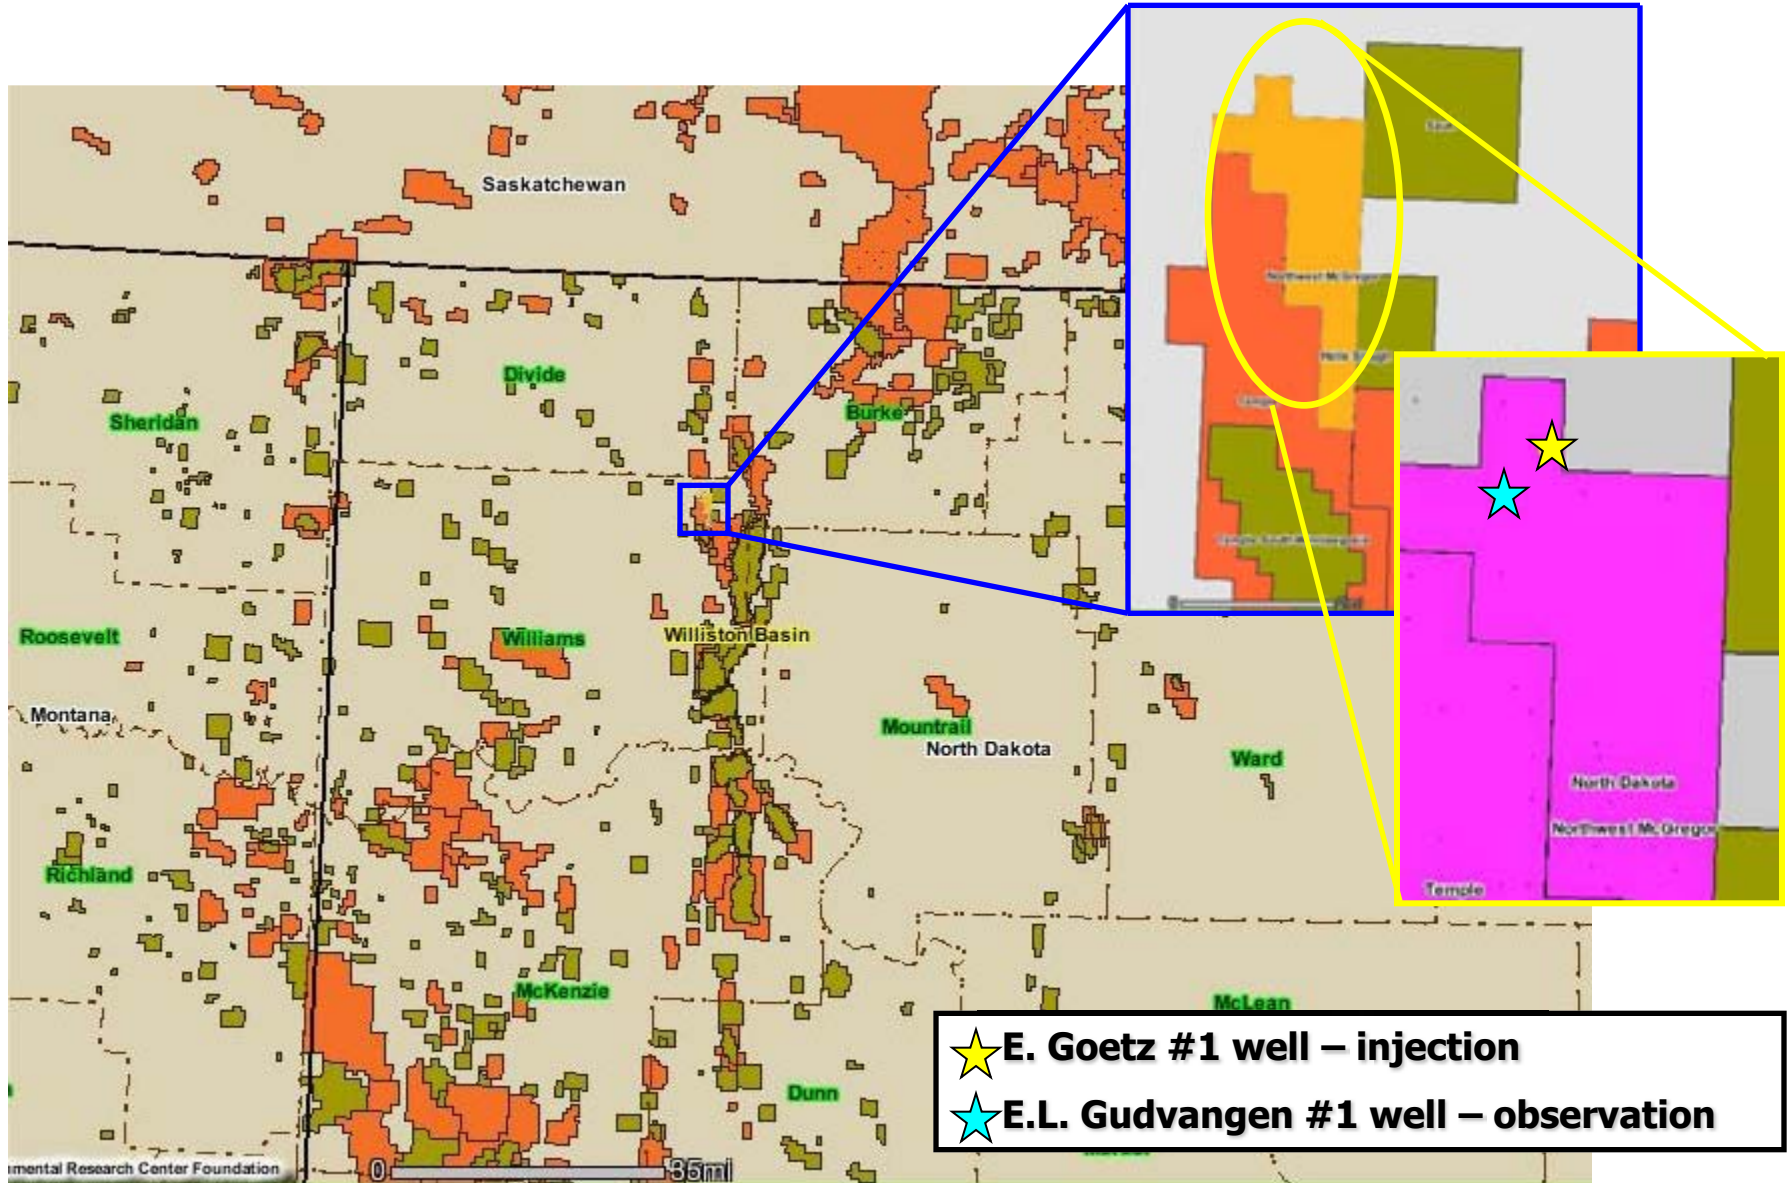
Saskatchewan

Divide

Sheridan

Burke

Roosevelt

Williams

Williston Basin

Montana

Mountrail

North Dakota

Ward

Richland

McKenzie

McLean

Dunn

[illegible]mental Research Center Foundation

0

35mi

Northwest McGregor

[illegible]

North Dakota

Northwest McGregor

Temple

E. Goetz #1 well – injection

E.L. Gudvangen #1 well – observation